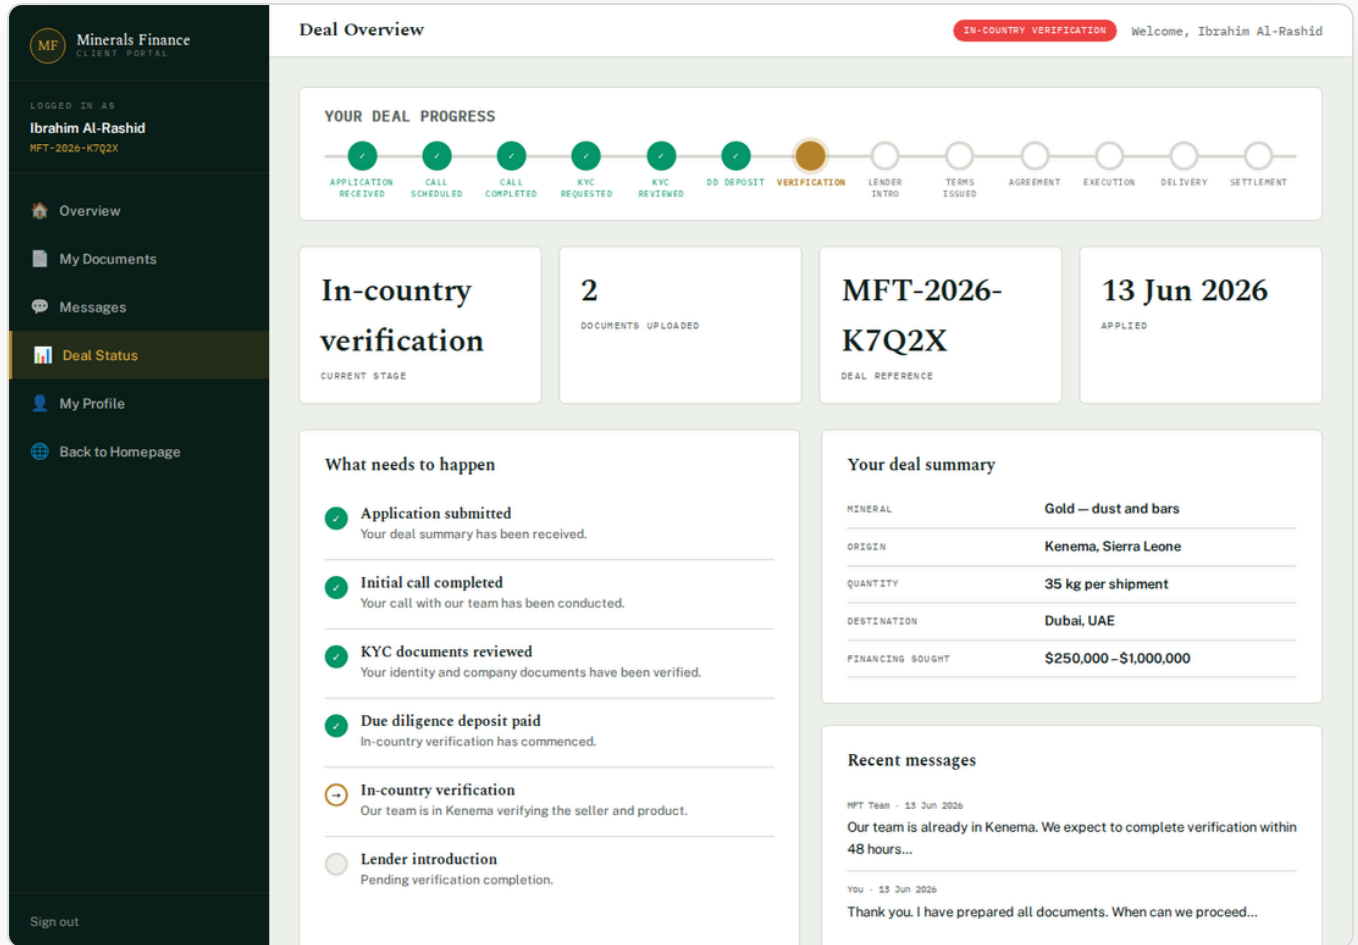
MF Minerals Finance
CLIENT PORTAL

LOGGED IN AS
Ibrahim Al-Rashid
MFT-2026-K7Q2X

Overview
My Documents
Messages
Deal Status
My Profile
Back to Homepage

Sign out

Deal Overview
IN-COUNTRY VERIFICATION
Welcome, Ibrahim Al-Rashid

YOUR DEAL PROGRESS

APPLICATION RECEIVED
CALL SCHEDULED
CALL COMPLETED
KYC REQUESTED
KYC REVIEWED
DD DEPOSIT
VERIFICATION
LENDER INTRO
TERMS ISSUED
AGREEMENT
EXECUTION
DELIVERY
SETTLEMENT

In-country verification
CURRENT STAGE

2
DOCUMENTS UPLOADED

MFT-2026-K7Q2X
DEAL REFERENCE

13 Jun 2026
APPLIED

What needs to happen

Application submitted
Your deal summary has been received.

Initial call completed
Your call with our team has been conducted.

KYC documents reviewed
Your identity and company documents have been verified.

Due diligence deposit paid
In-country verification has commenced.

In-country verification
Our team is in Kenema verifying the seller and product.

Lender introduction
Pending verification completion.

Your deal summary

| MINERAL | Gold — dust and bars |
|---|---|
| ORIGIN | Kenema, Sierra Leone |
| QUANTITY | 35 kg per shipment |
| DESTINATION | Dubai, UAE |
| FINANCING SOUGHT | $250,000–$1,000,000 |

Recent messages

MFT Team · 13 Jun 2026
Our team is already in Kenema. We expect to complete verification within 48 hours...

You · 13 Jun 2026
Thank you. I have prepared all documents. When can we proceed...